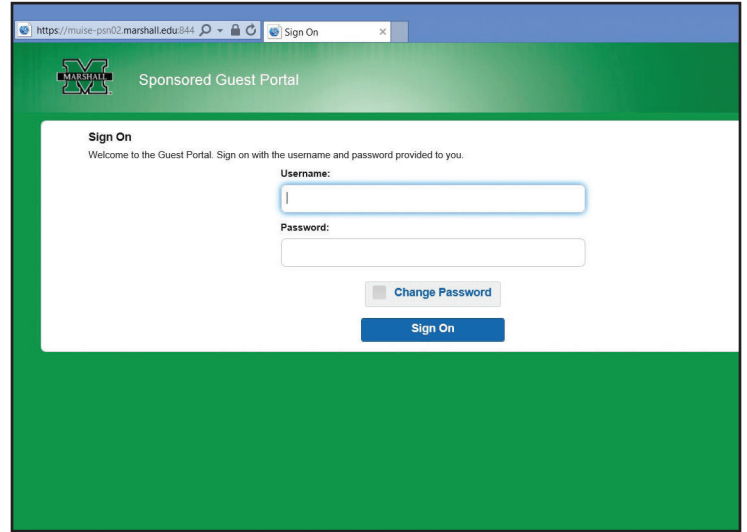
https://muise-psn02.marshall.edu:844

Sign On

×

MARSHALL

Sponsored Guest Portal

Sign On

Welcome to the Guest Portal. Sign on with the username and password provided to you.

Username:

Password:

Change Password

Sign On